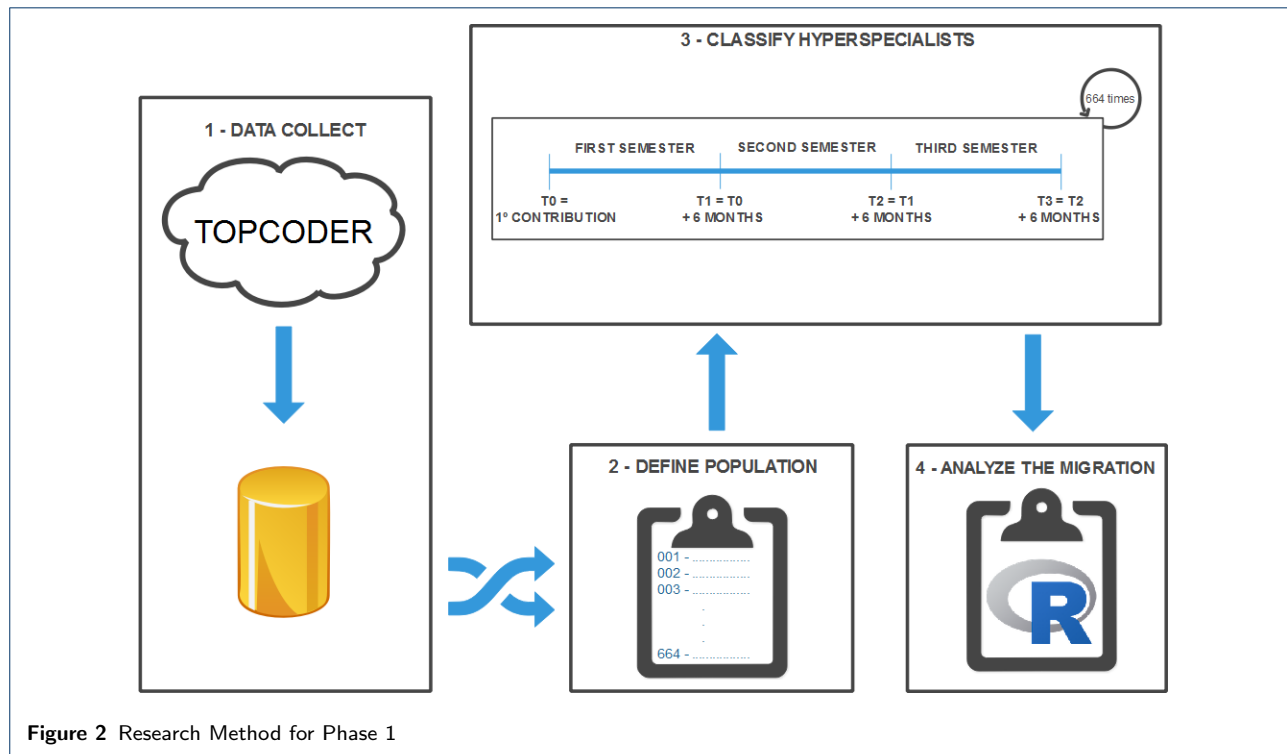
1 - DATA COLLECT

TOPCODER

3 - CLASSIFY HYPERSPECIALISTS

664 times

FIRST SEMESTER

SECOND SEMESTER

THIRD SEMESTER

T0 = 1º CONTRIBUTION

T1 = T0 + 6 MONTHS

T2 = T1 + 6 MONTHS

T3 = T2 + 6 MONTHS

2 - DEFINE POPULATION

001 - ..................
002 - ..................
003 - ..................
.
.
.
664 - ..................

4 - ANALYZE THE MIGRATION

R

**Figure 2** Research Method for Phase 1